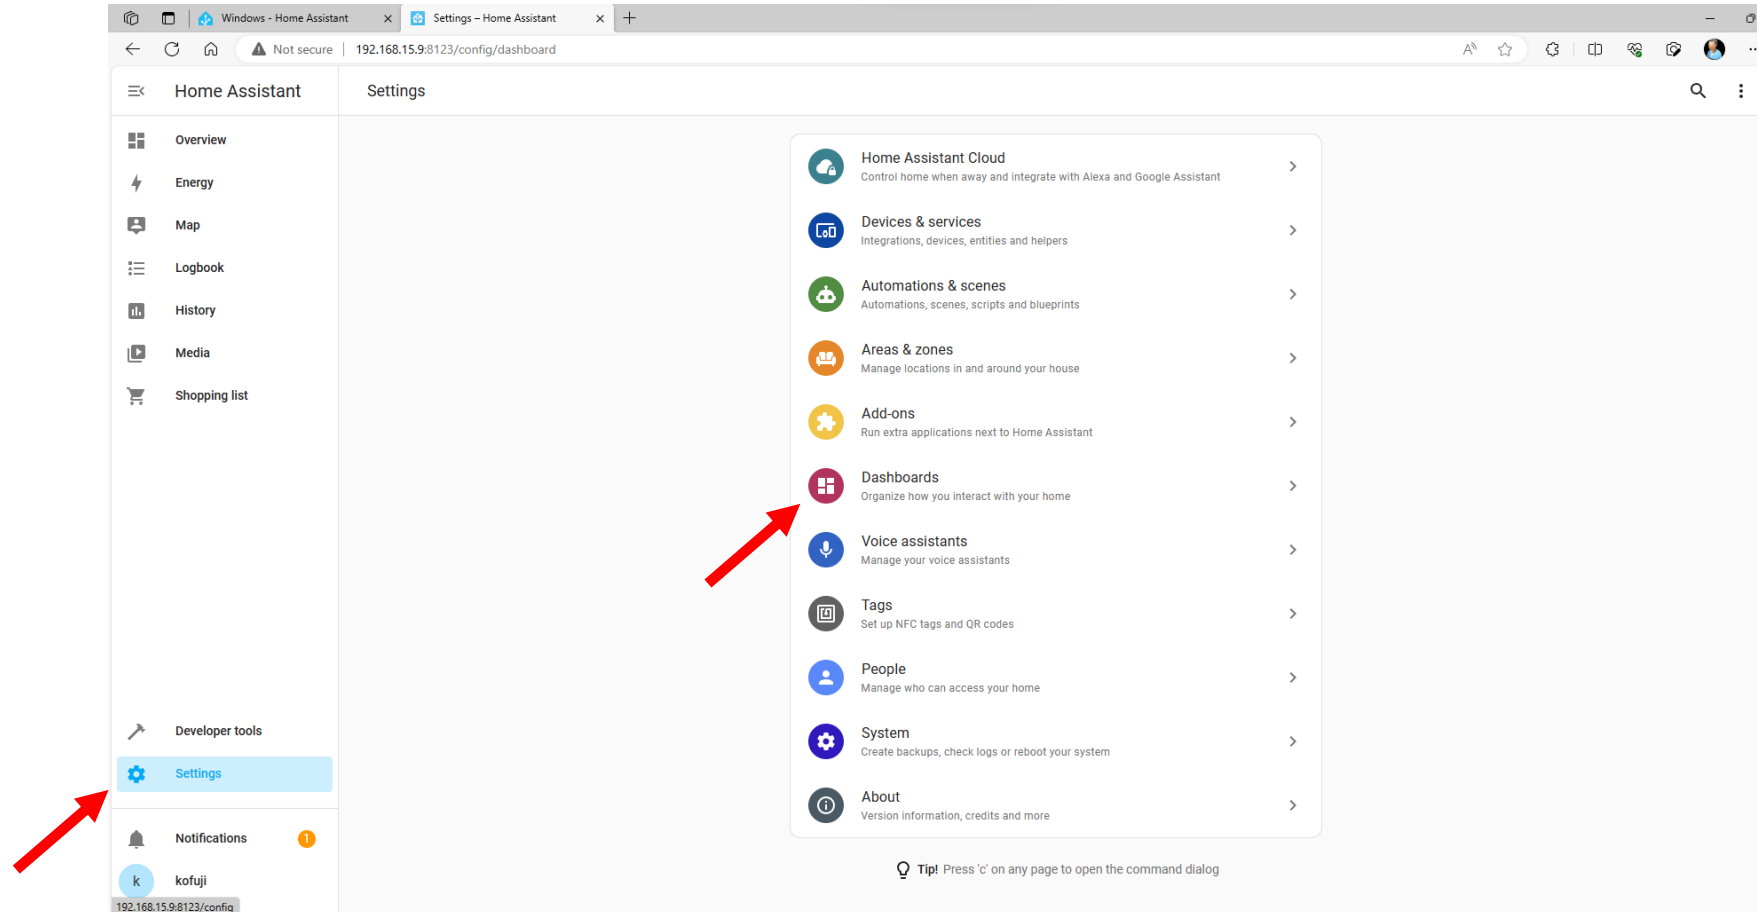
Windows - Home Assistant ×
Settings – Home Assistant ×
+

Not secure | 192.168.15.9:8123/config/dashboard

Home Assistant

Settings

Overview
Energy
Map
Logbook
History
Media
Shopping list

Developer tools
Settings

Notifications 1
k kofuji
192.168.15.9:8123/config

Home Assistant Cloud
Control home when away and integrate with Alexa and Google Assistant

Devices & services
Integrations, devices, entities and helpers

Automations & scenes
Automations, scenes, scripts and blueprints

Areas & zones
Manage locations in and around your house

Add-ons
Run extra applications next to Home Assistant

Dashboards
Organize how you interact with your home

Voice assistants
Manage your voice assistants

Tags
Set up NFC tags and QR codes

People
Manage who can access your home

System
Create backups, check logs or reboot your system

About
Version information, credits and more

Tip! Press 'c' on any page to open the command dialog